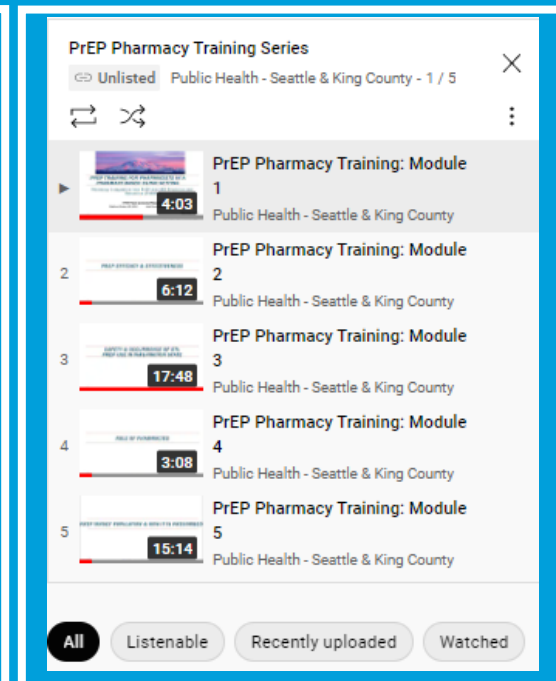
PrEP Pharmacy Training Series

Unlisted Public Health - Seattle & King County - 1 / 5

▶ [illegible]
4:03
PrEP Pharmacy Training: Module 1
Public Health - Seattle & King County

2 PREP EFFICACY & EFFECTIVENESS
6:12
PrEP Pharmacy Training: Module 2
Public Health - Seattle & King County

3 SAFETY & DOCUMENTED OF STI PREP USE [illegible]
17:48
PrEP Pharmacy Training: Module 3
Public Health - Seattle & King County

4 ROLE OF PHARMACIES
3:08
PrEP Pharmacy Training: Module 4
Public Health - Seattle & King County

5 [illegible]
15:14
PrEP Pharmacy Training: Module 5
Public Health - Seattle & King County

All Listenable Recently uploaded Watched